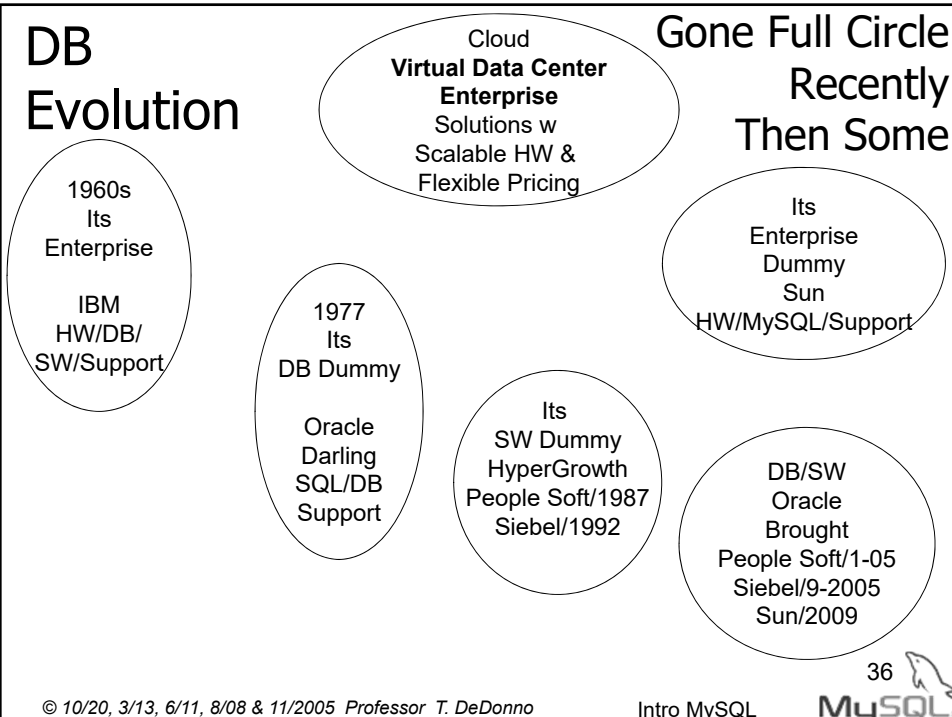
DB Evolution

Cloud
**Virtual Data Center Enterprise**
Solutions w
Scalable HW &
Flexible Pricing

Gone Full Circle Recently Then Some

1960s
Its
Enterprise

IBM
HW/DB/
SW/Support

Its
Enterprise
Dummy
Sun
HW/MySQL/Support

1977
Its
DB Dummy

Oracle
Darling
SQL/DB
Support

Its
SW Dummy
HyperGrowth
People Soft/1987
Siebel/1992

DB/SW
Oracle
Brought
People Soft/1-05
Siebel/9-2005
Sun/2009

36

© 10/20, 3/13, 6/11, 8/08 & 11/2005 Professor T. DeDonno

Intro MySQL

MySQL